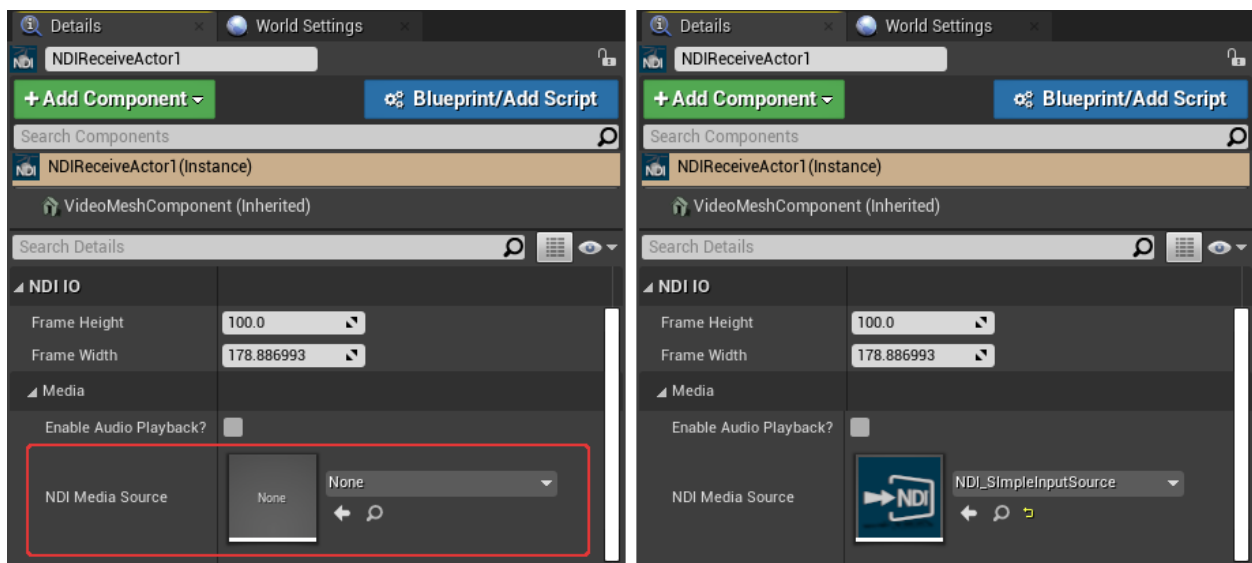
Details
World Settings
NDIReceiveActor1
+ Add Component
Blueprint/Add Script
Search Components
NDIReceiveActor1(Instance)
VideoMeshComponent (Inherited)
Search Details
NDI IO
Frame Height 100.0
Frame Width 178.886993
Media
Enable Audio Playback?
NDI Media Source
None
None

Details
World Settings
NDIReceiveActor1
+ Add Component
Blueprint/Add Script
Search Components
NDIReceiveActor1(Instance)
VideoMeshComponent (Inherited)
Search Details
NDI IO
Frame Height 100.0
Frame Width 178.886993
Media
Enable Audio Playback?
NDI Media Source
NDI
NDI_SImpleInputSource